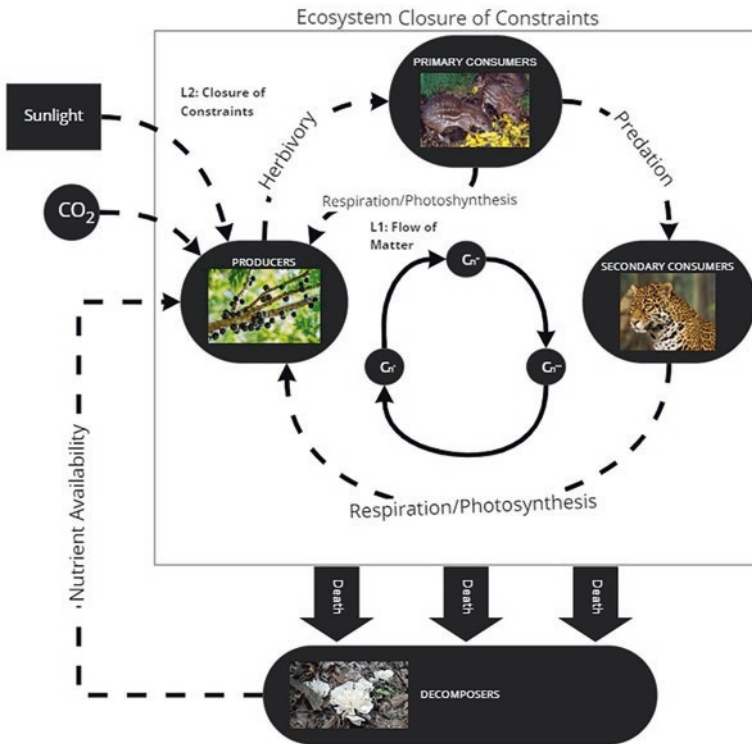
Ecosystem Closure of Constraints

Sunlight

$CO_2$

L2: Closure of Constraints

Herbivory

PRIMARY CONSUMERS

Predation

Respiration/Photoshynthesis

L1: Flow of Matter

PRODUCERS

$C_n$'

$C_n$''

$C_n$'''

SECONDARY CONSUMERS

Respiration/Photosynthesis

Nutrient Availability

Death

Death

Death

DECOMPOSERS